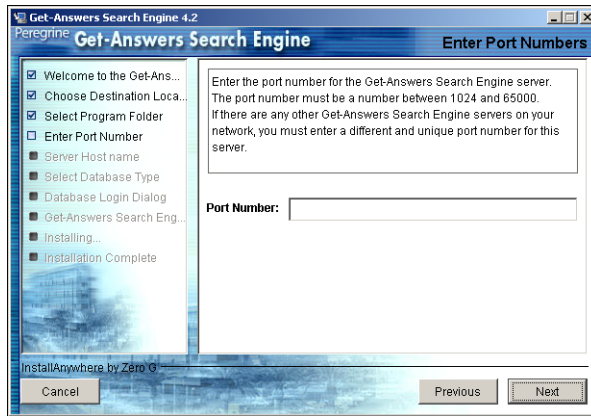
Get-Answers Search Engine 4.2

Peregrine Get-Answers Search Engine

Enter Port Numbers

Welcome to the Get-Ans...
Choose Destination Loca...
Select Program Folder
Enter Port Number
Server Host name
Select Database Type
Database Login Dialog
Get-Answers Search Eng...
Installing...
Installation Complete

Enter the port number for the Get-Answers Search Engine server. The port number must be a number between 1024 and 65000. If there are any other Get-Answers Search Engine servers on your network, you must enter a different and unique port number for this server.

Port Number:

InstallAnywhere by Zero G

Cancel

Previous

Next